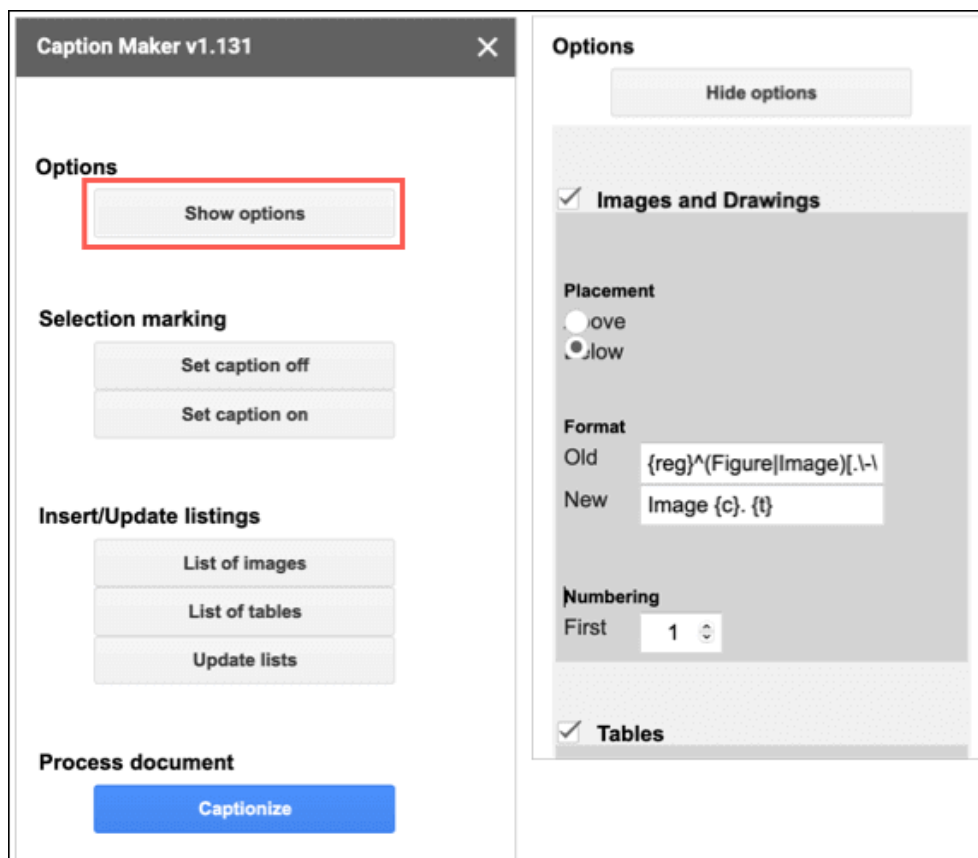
Caption Maker v1.131
×

Options
Show options

Selection marking
Set caption off
Set caption on

Insert/Update listings
List of images
List of tables
Update lists

Process document
Captionize

Options
Hide options

✓ Images and Drawings

Placement
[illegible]ove
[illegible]low

Format
Old {reg}^(Figure|Image)[.\-\
New Image {c}. {t}

Numbering
First 1

✓ Tables